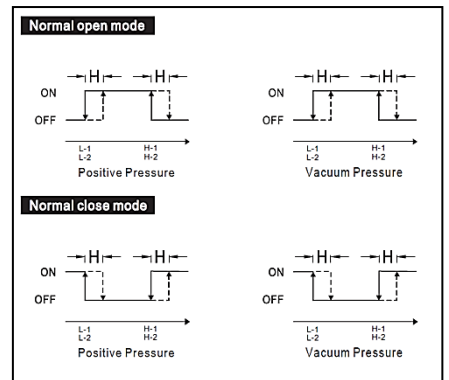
Normal open mode

H H
ON
OFF
L-1
L-2
H-1
H-2
Positive Pressure

H H
ON
OFF
L-1
L-2
H-1
H-2
Vacuum Pressure

Normal close mode

H H
ON
OFF
L-1
L-2
H-1
H-2
Positive Pressure

H H
ON
OFF
L-1
L-2
H-1
H-2
Vacuum Pressure